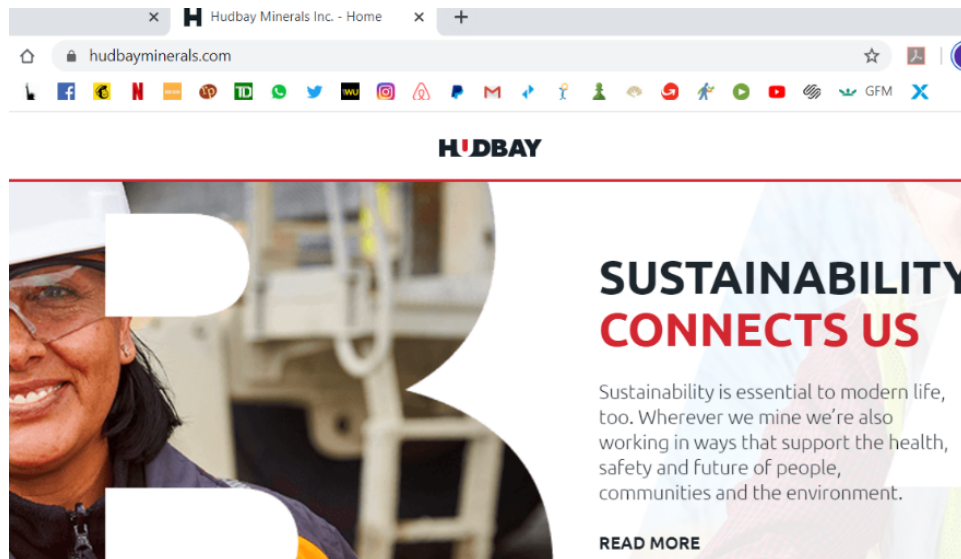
Hudbay Minerals Inc. - Home

hudbayminerals.com

TD

WU

GFM

HUDBAY

SUSTAINABILITY
CONNECTS US

Sustainability is essential to modern life, too. Wherever we mine we're also working in ways that support the health, safety and future of people, communities and the environment.

READ MORE